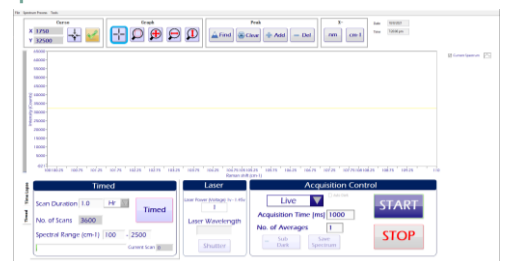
File Options Panels Tools

Cursor
X 1750
Y 32500

Graph

Peak
Find Clear Add Del

X-
nm cm-1

Date
Time

Current Spectrum

Intensity (Counts)
Raman shift (cm-1)

Timeline
Timed

Timed
Scan Duration 1.0 Hr
Timed
No. of Scans 3600
Spectral Range (cm-1) 100 - 2500
Current Scan

Laser
Laser Power (Voltage)
Laser Wavelength
Shutter

Acquisition Control
Live
START
Acquisition Time [ms] 1000
No. of Averages 1
STOP
Sub Dark
Save Spectrum